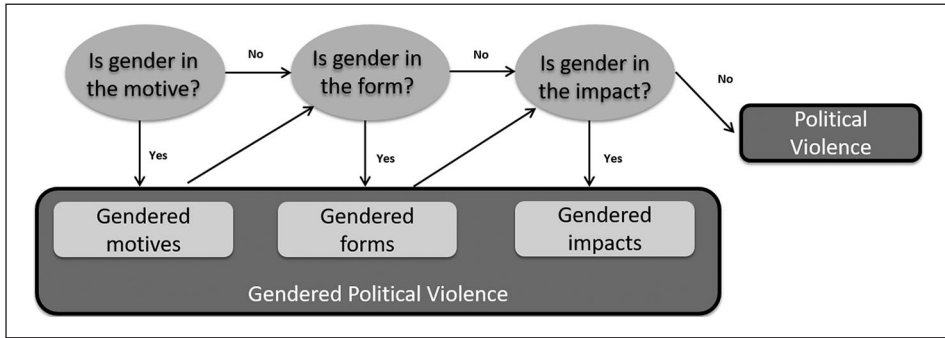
Is gender in the motive?

No

Is gender in the form?

No

Is gender in the impact?

No

Political Violence

Yes

Yes

Yes

Gendered motives

Gendered forms

Gendered impacts

Gendered Political Violence